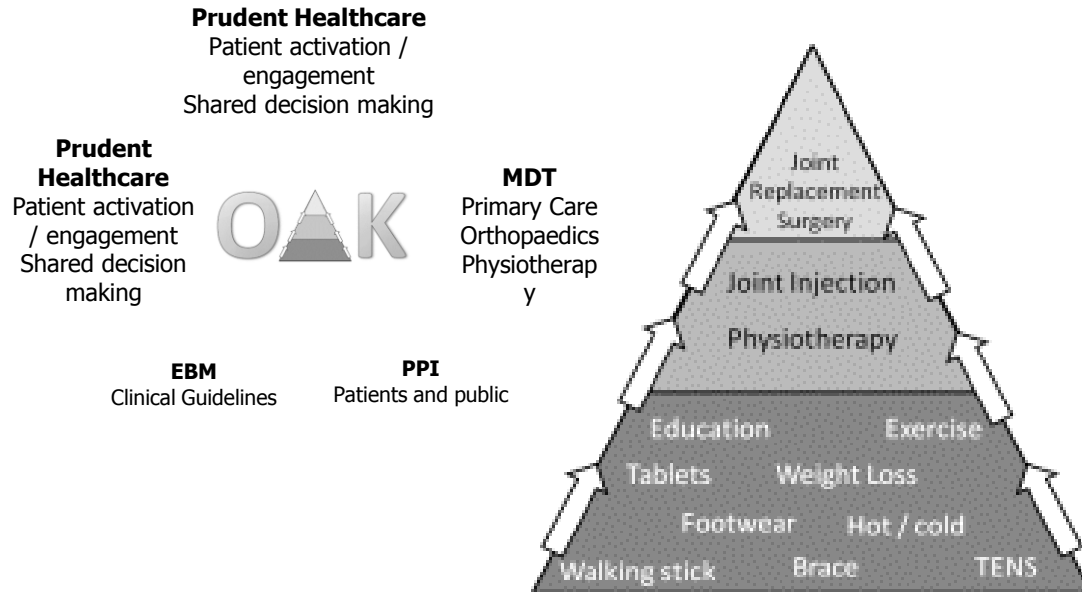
**Prudent Healthcare**
Patient activation / engagement
Shared decision making

**Prudent Healthcare**
Patient activation / engagement
Shared decision making

OAK

**MDT**
Primary Care
Orthopaedics
Physiotherapy

**EBM**
Clinical Guidelines

**PPI**
Patients and public

Joint Replacement Surgery

Joint Injection

Physiotherapy

Education Exercise

Tablets Weight Loss

Footwear Hot / cold

Walking stick Brace TENS